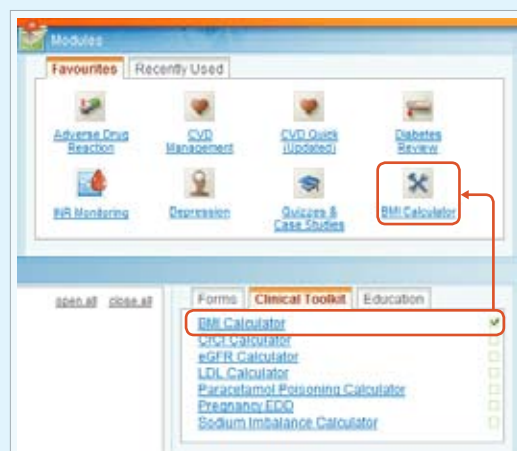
Modules

Favourites | Recently Used

Adverse Drug Reaction
CVD Management
CVD Quick (Updated)
Diabetes Review

INR Monitoring
Depression
Quizzes & Case Studies
BMI Calculator

open all close all

Forms | Clinical Toolkit | Education

BMI Calculator
CrCl Calculator
eGFR Calculator
LDL Calculator
Paracetamol Poisoning Calculator
Pregnancy EDD
Sodium Imbalance Calculator